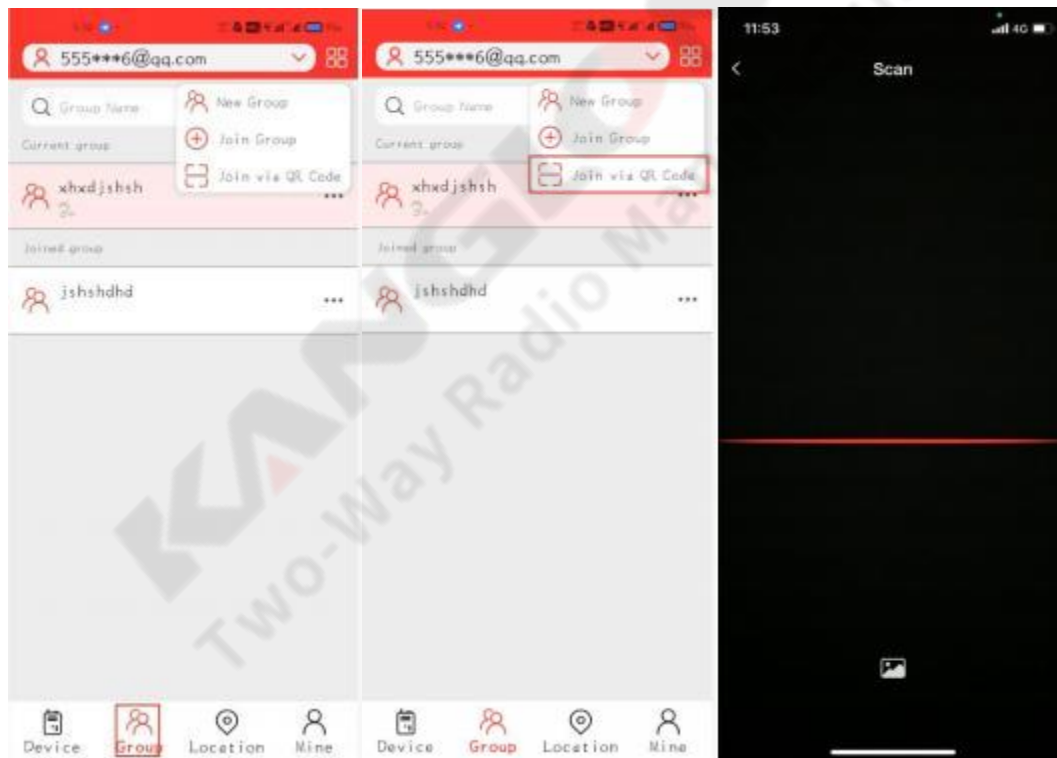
555***6@qq.com

Group Name

New Group

Join Group

Join via QR Code

Current group

xhxdjshsh

2

Joined group

jshshdhd

Device Group Location Mine

555***6@qq.com

Group Name

New Group

Join Group

Join via QR Code

Current group

xhxdjshsh

2

Joined group

jshshdhd

Device Group Location Mine

11:53

4G

Scan

KANGTO Two-Way Radio Ma